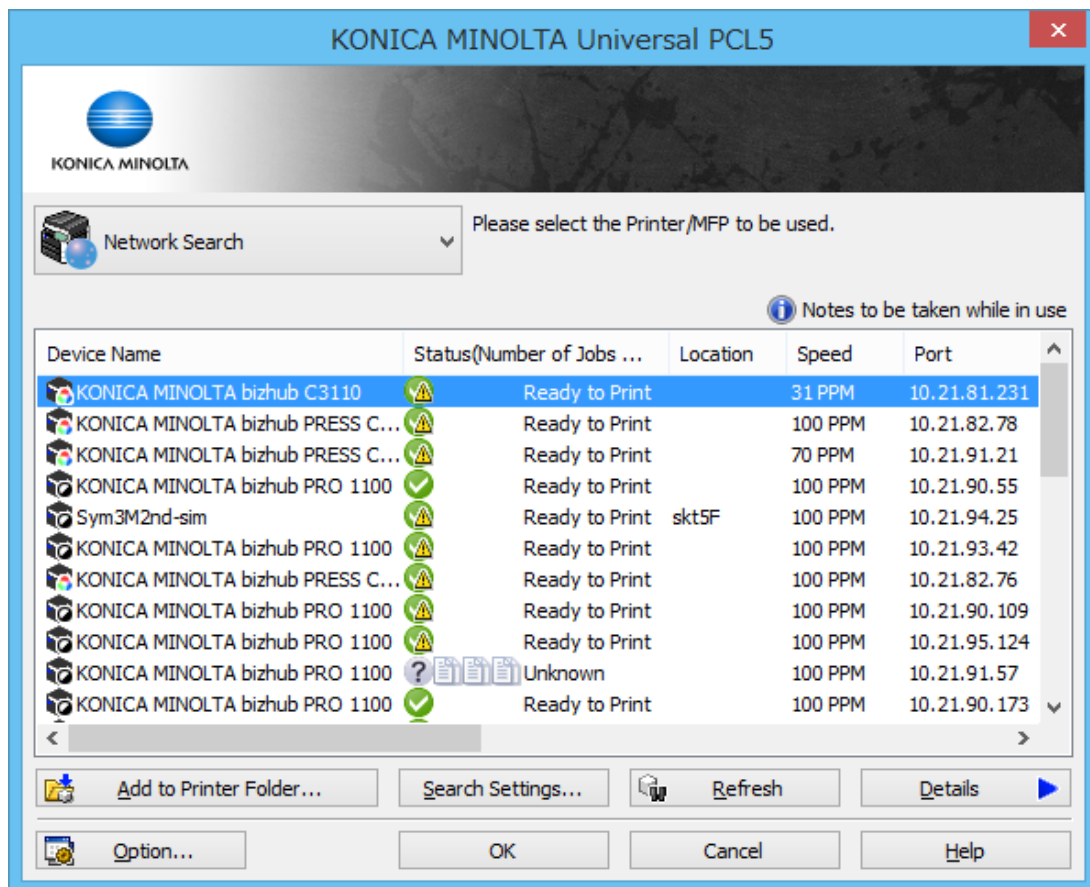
KONICA MINOLTA Universal PCL5

KONICA MINOLTA

Network Search

Please select the Printer/MFP to be used.

Notes to be taken while in use

| Device Name | Status(Number of Jobs ... | Location | Speed | Port |
|---|---|---|---|---|
| KONICA MINOLTA bizhub C3110 | Ready to Print | | 31 PPM | 10.21.81.231 |
| KONICA MINOLTA bizhub PRESS C... | Ready to Print | | 100 PPM | 10.21.82.78 |
| KONICA MINOLTA bizhub PRESS C... | Ready to Print | | 70 PPM | 10.21.91.21 |
| KONICA MINOLTA bizhub PRO 1100 | Ready to Print | | 100 PPM | 10.21.90.55 |
| Sym3M2nd-sim | Ready to Print | skt5F | 100 PPM | 10.21.94.25 |
| KONICA MINOLTA bizhub PRO 1100 | Ready to Print | | 100 PPM | 10.21.93.42 |
| KONICA MINOLTA bizhub PRESS C... | Ready to Print | | 100 PPM | 10.21.82.76 |
| KONICA MINOLTA bizhub PRO 1100 | Ready to Print | | 100 PPM | 10.21.90.109 |
| KONICA MINOLTA bizhub PRO 1100 | Ready to Print | | 100 PPM | 10.21.95.124 |
| KONICA MINOLTA bizhub PRO 1100 | Unknown | | 100 PPM | 10.21.91.57 |
| KONICA MINOLTA bizhub PRO 1100 | Ready to Print | | 100 PPM | 10.21.90.173 |

Add to Printer Folder... Search Settings... Refresh Details

Option... OK Cancel Help